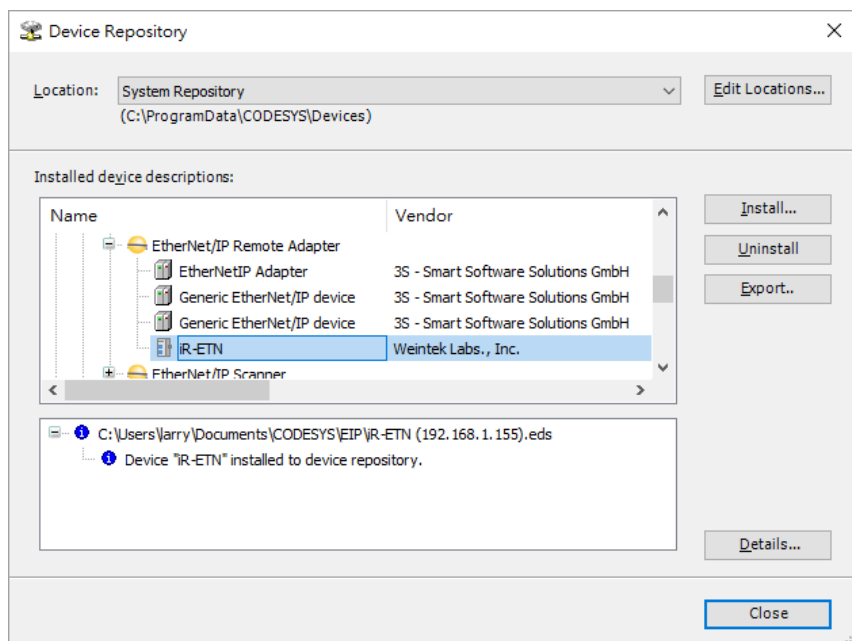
Device Repository

Location: System Repository
(C:\ProgramData\CODESYS\Devices)

Edit Locations...

Installed device descriptions:

| Name | Vendor |
|---|---|
| EtherNet/IP Remote Adapter | |
| EtherNetIP Adapter | 3S - Smart Software Solutions GmbH |
| Generic EtherNet/IP device | 3S - Smart Software Solutions GmbH |
| Generic EtherNet/IP device | 3S - Smart Software Solutions GmbH |
| iR-ETN | Weintek Labs., Inc. |
| EtherNet/IP Scanner | |

Install...
Uninstall
Export..

C:\Users\larry\Documents\CODESYS\EIP\iR-ETN (192.168.1.155).eds
Device "iR-ETN" installed to device repository.

Details...

Close